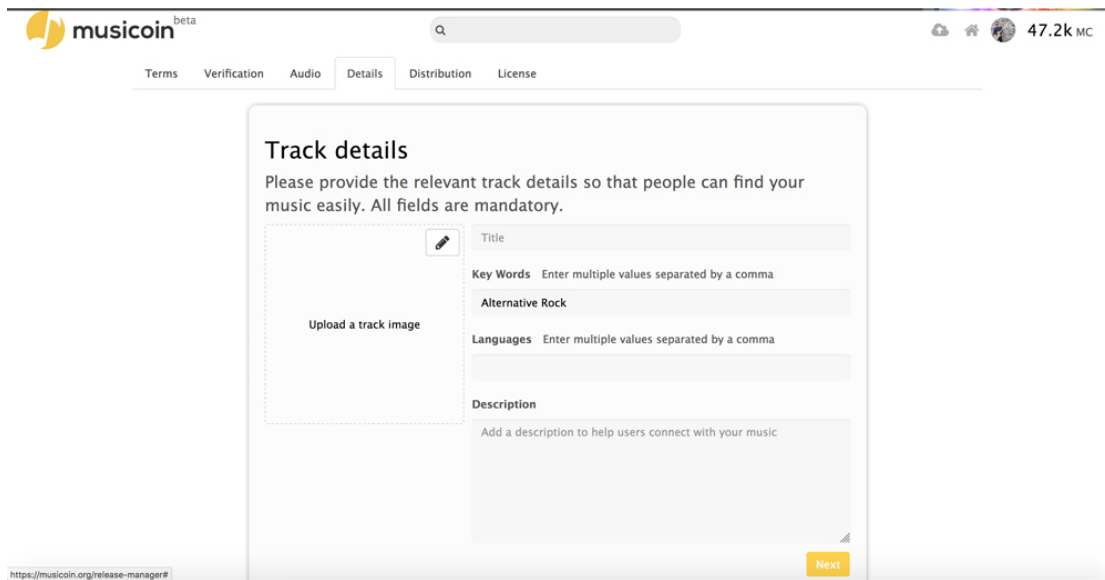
musicoin beta

47.2k MC

Terms Verification Audio Details Distribution License

Track details

Please provide the relevant track details so that people can find your music easily. All fields are mandatory.

Upload a track image

Title

Key Words Enter multiple values separated by a comma

Alternative Rock

Languages Enter multiple values separated by a comma

Description

Add a description to help users connect with your music

Next

https://musicoin.org/release-manager#